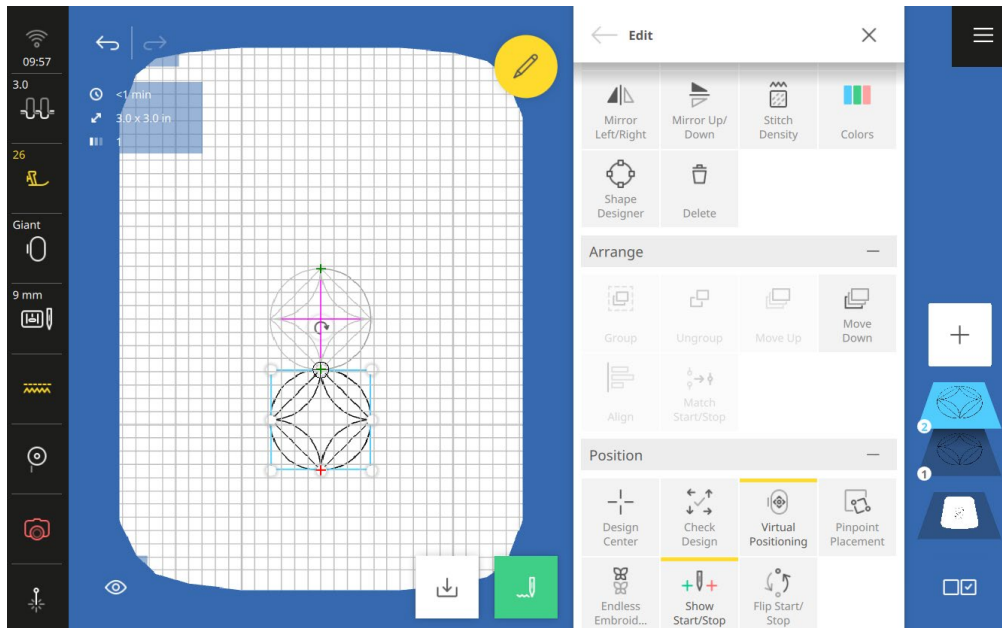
09:57
3.0
26
Giant
9 mm

<1 min
3.0 x 3.0 in
1

Edit

Mirror Left/Right
Mirror Up/ Down
Stitch Density
Colors
Shape Designer
Delete

Arrange
Group
Ungroup
Move Up
Move Down
Align
Match Start/Stop

Position
Design Center
Check Design
Virtual Positioning
Pinpoint Placement
Endless Embroid...
Show Start/Stop
Flip Start/ Stop

2
1